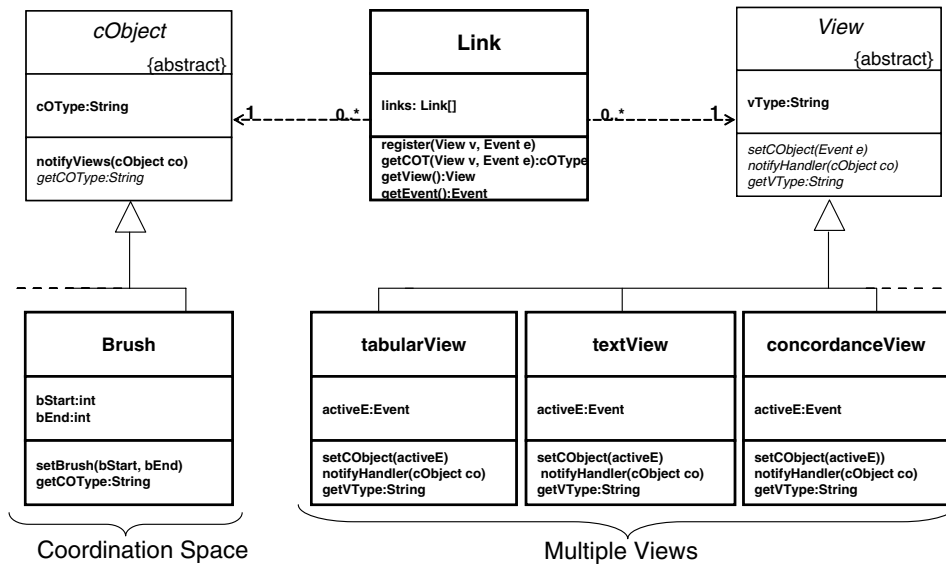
cObject
{abstract}

cOType:String

notifyViews(cObject co)
getCOType:String

Link

links: Link[]

register(View v, Event e)
getCOT(View v, Event e):cOType
getView():View
getEvent():Event

View
{abstract}

vType:String

setCObject(Event e)
notifyHandler(cObject co)
getVType:String

1
0..*
0..*
1

Brush

bStart:int
bEnd:int

setBrush(bStart, bEnd)
getCOType:String

tabularView

activeE:Event

setCObject(activeE)
notifyHandler(cObject co)
getVType:String

textView

activeE:Event

setCObject(activeE)
notifyHandler(cObject co)
getVType:String

concordanceView

activeE:Event

setCObject(activeE))
notifyHandler(cObject co)
getVType:String

Coordination Space

Multiple Views